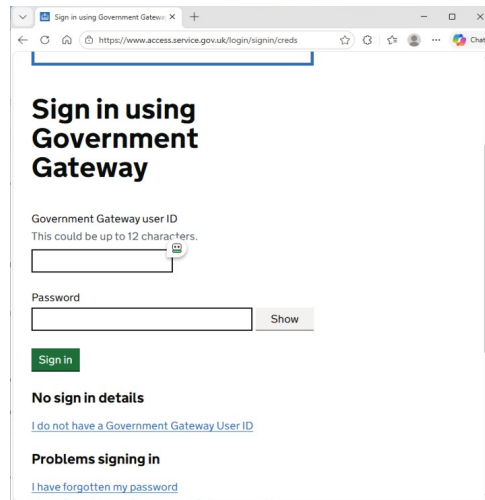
Sign in using Government Gatewa ×
+
https://www.access.service.gov.uk/login/signin/creds
Chat

Sign in using Government Gateway

Government Gateway user ID
This could be up to 12 characters.

Password
Show

Sign in

No sign in details

I do not have a Government Gateway User ID

Problems signing in

I have forgotten my password